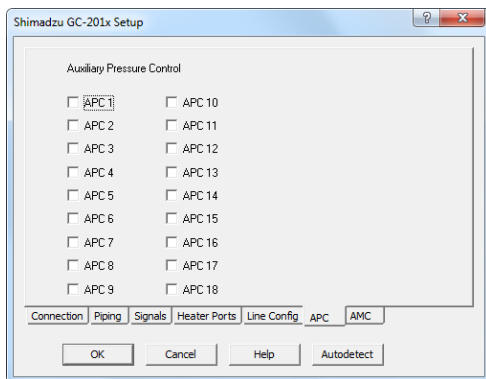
Shimadzu GC-201x Setup

?

Auxiliary Pressure Control

APC 1
APC 2
APC 3
APC 4
APC 5
APC 6
APC 7
APC 8
APC 9

APC 10
APC 11
APC 12
APC 13
APC 14
APC 15
APC 16
APC 17
APC 18

Connection | Piping | Signals | Heater Ports | Line Config | APC | AMC

OK | Cancel | Help | Autodetect